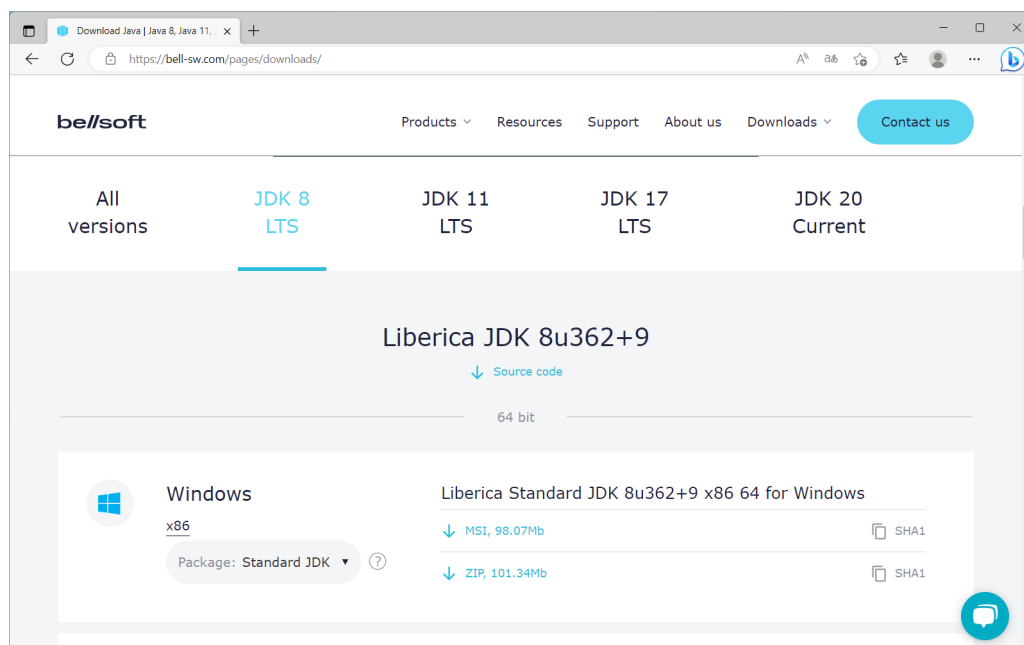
Download Java | Java 8, Java 11, J

https://bell-sw.com/pages/downloads/

bellsoft

Products Resources Support About us Downloads Contact us

All versions

JDK 8 LTS

JDK 11 LTS

JDK 17 LTS

JDK 20 Current

Liberica JDK 8u362+9

Source code

64 bit

Windows

x86

Package: Standard JDK

Liberica Standard JDK 8u362+9 x86 64 for Windows

MSI, 98.07Mb SHA1

ZIP, 101.34Mb SHA1